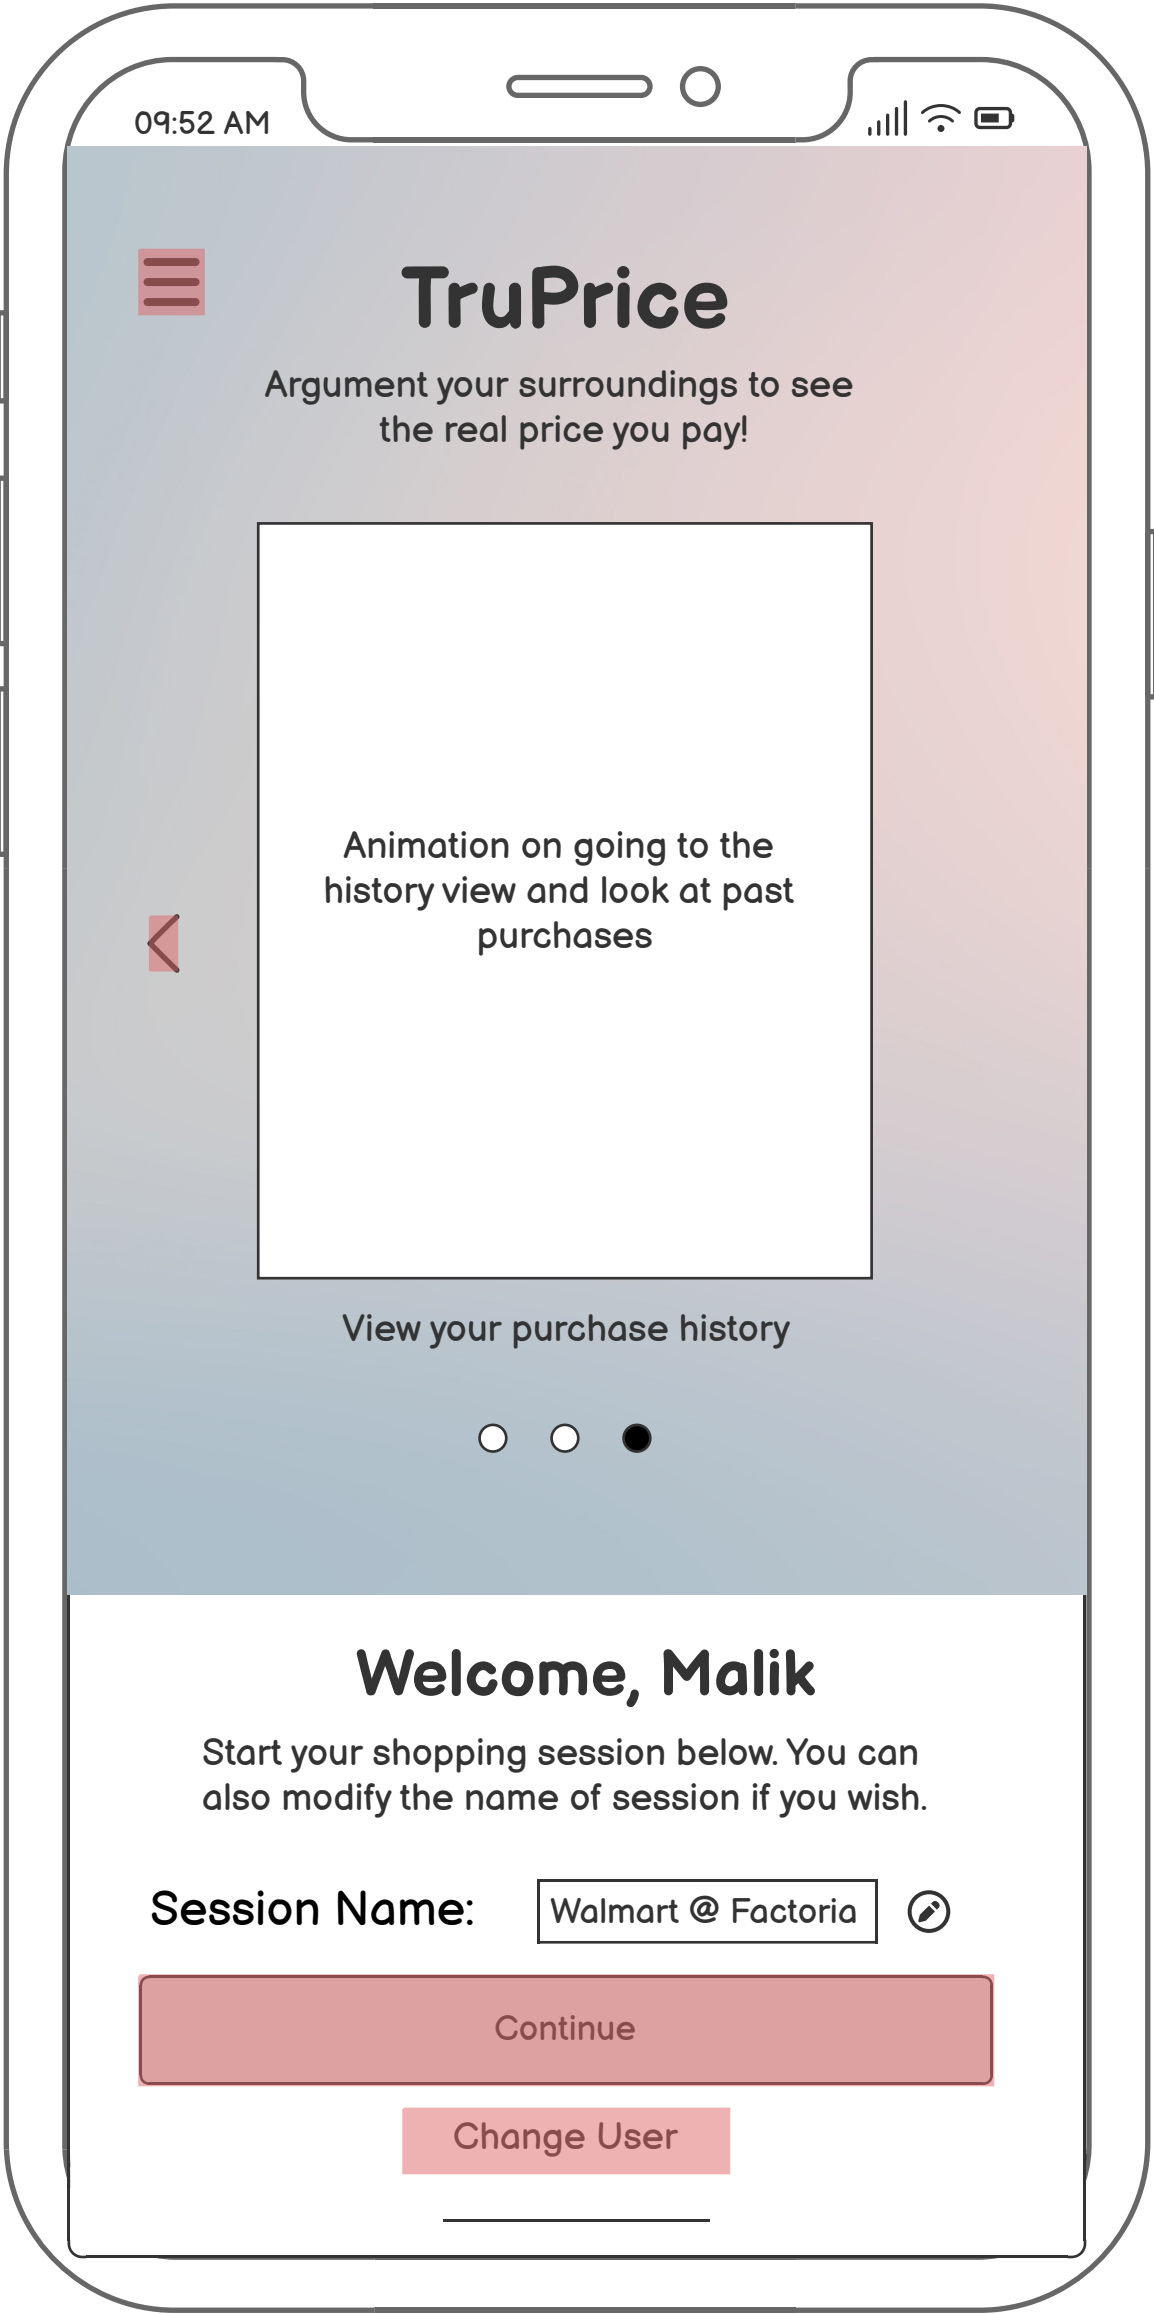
09:52 AM

TruPrice

Argument your surroundings to see the real price you pay!

Animation on going to the history view and look at past purchases

View your purchase history

Welcome, Malik

Start your shopping session below. You can also modify the name of session if you wish.

Session Name: Walmart @ Factoria

Continue

Change User